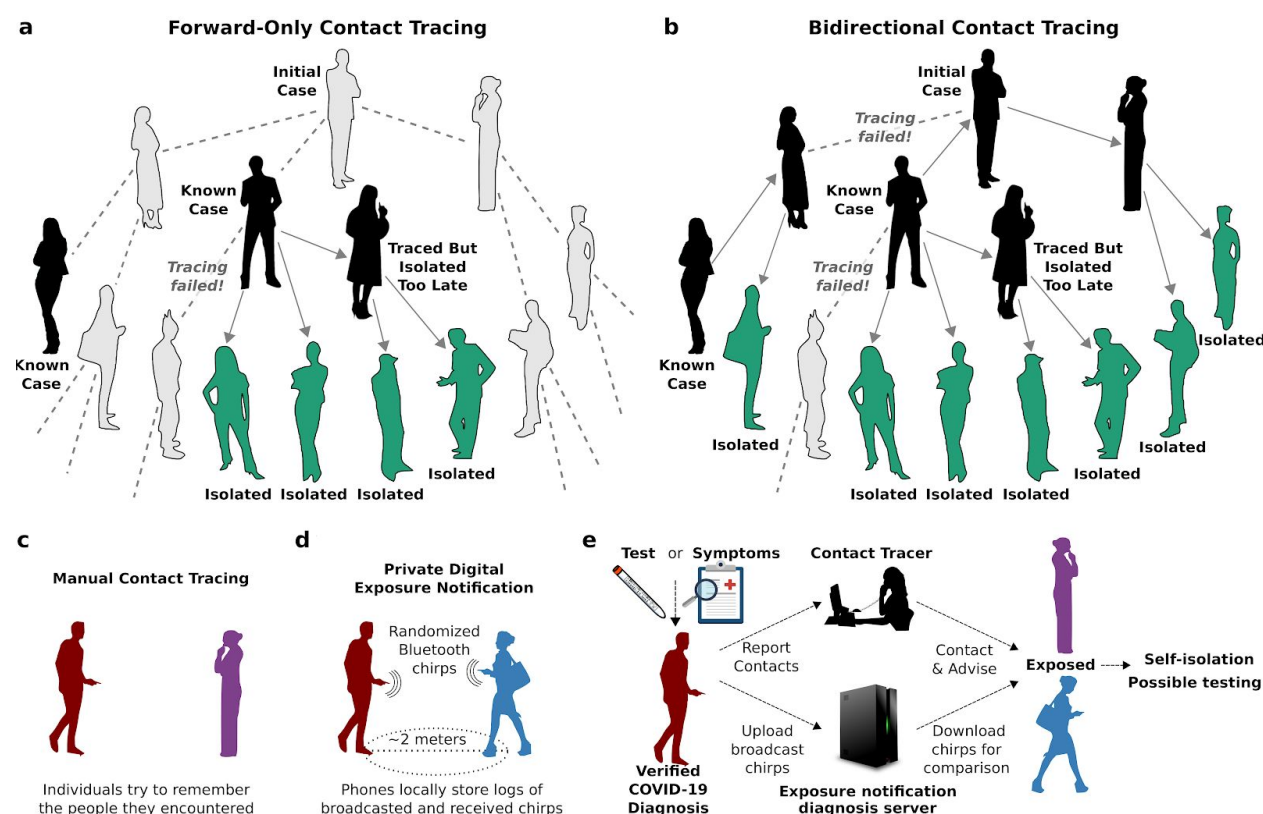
a

Forward-Only Contact Tracing

Initial Case

Known Case

Tracing failed!

Traced But Isolated Too Late

Known Case

Isolated Isolated Isolated Isolated

b

Bidirectional Contact Tracing

Initial Case

Tracing failed!

Known Case

Traced But Isolated Too Late

Tracing failed!

Isolated

Known Case

Isolated

Isolated

Isolated Isolated Isolated Isolated

c

Manual Contact Tracing

Individuals try to remember the people they encountered

d

Private Digital Exposure Notification

Randomized Bluetooth chirps

~2 meters

Phones locally store logs of broadcasted and received chirps

e

Test or Symptoms

Contact Tracer

Report Contacts

Contact & Advise

Exposed

Self-isolation Possible testing

Upload broadcast chirps

Download chirps for comparison

Verified COVID-19 Diagnosis

Exposure notification diagnosis server